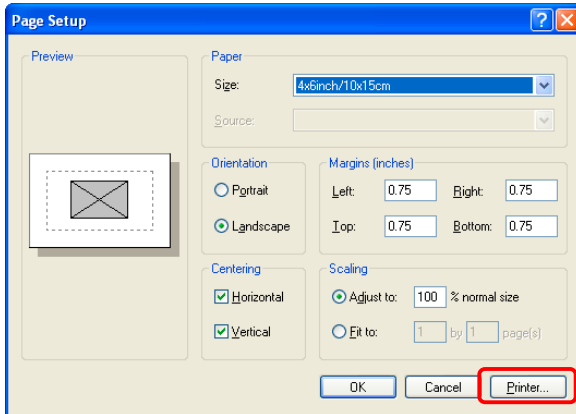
Page Setup

?

X

Preview

Paper

Size: 4x6inch/10x15cm

Source:

Orientation

Portrait

Landscape

Margins (inches)

Left: 0.75

Right: 0.75

Top: 0.75

Bottom: 0.75

Centering

Horizontal

Vertical

Scaling

Adjust to: 100 % normal size

Fit to: 1 by 1 page(s)

OK

Cancel

Printer...